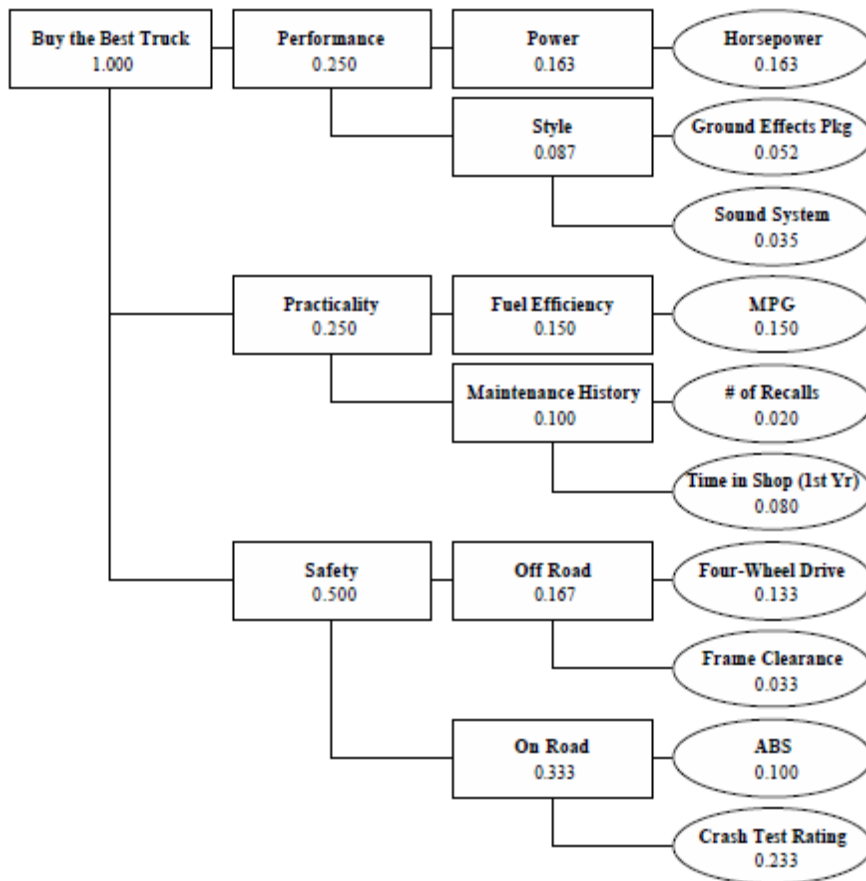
Buy the Best Truck
1.000

Performance
0.250

Power
0.163

Horsepower
0.163

Style
0.087

Ground Effects Pkg
0.052

Sound System
0.035

Practicality
0.250

Fuel Efficiency
0.150

MPG
0.150

Maintenance History
0.100

# of Recalls
0.020

Time in Shop (1st Yr)
0.080

Safety
0.500

Off Road
0.167

Four-Wheel Drive
0.133

Frame Clearance
0.033

On Road
0.333

ABS
0.100

Crash Test Rating
0.233